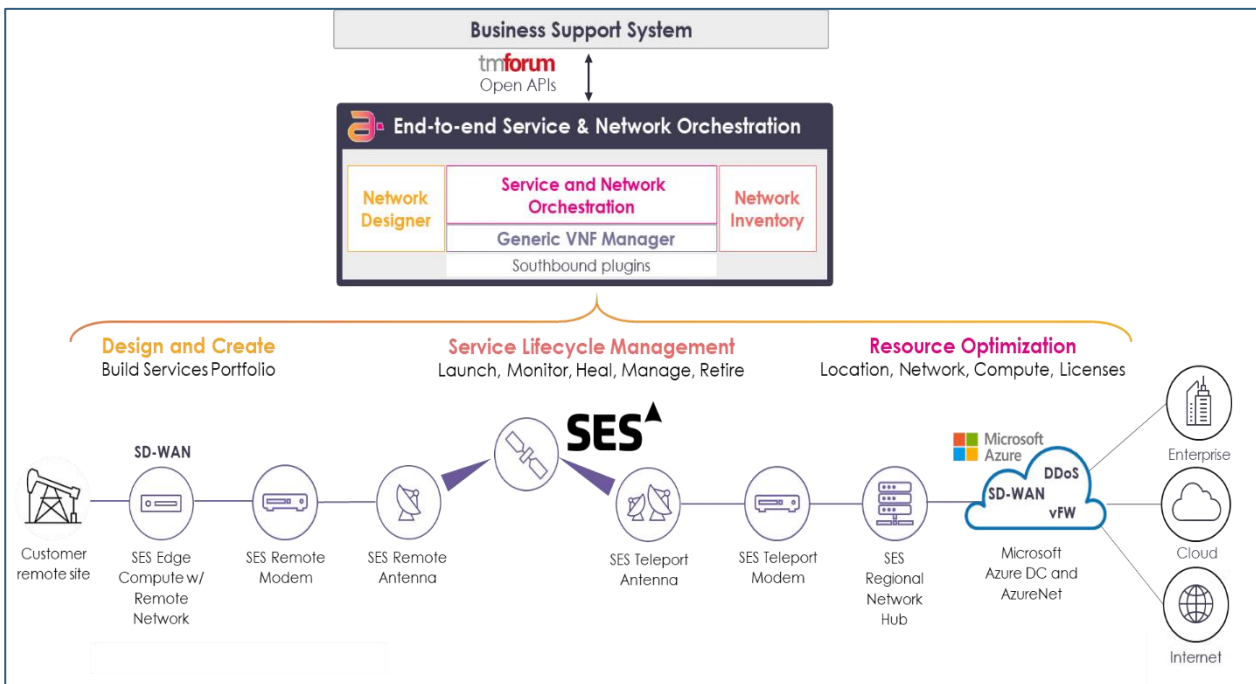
Business Support System

tmforum
Open APIs

End-to-end Service & Network Orchestration

Network Designer

Service and Network Orchestration

Generic VNF Manager

Network Inventory

Southbound plugins

Design and Create
Build Services Portfolio

Service Lifecycle Management
Launch, Monitor, Heal, Manage, Retire

Resource Optimization
Location, Network, Compute, Licenses

SES

SD-WAN

Customer remote site

SES Edge Compute w/ Remote Network

SES Remote Modem

SES Remote Antenna

SES Teleport Antenna

SES Teleport Modem

SES Regional Network Hub

Microsoft Azure

DDoS
SD-WAN
vFW

Microsoft Azure DC and AzureNet

Enterprise

Cloud

Internet